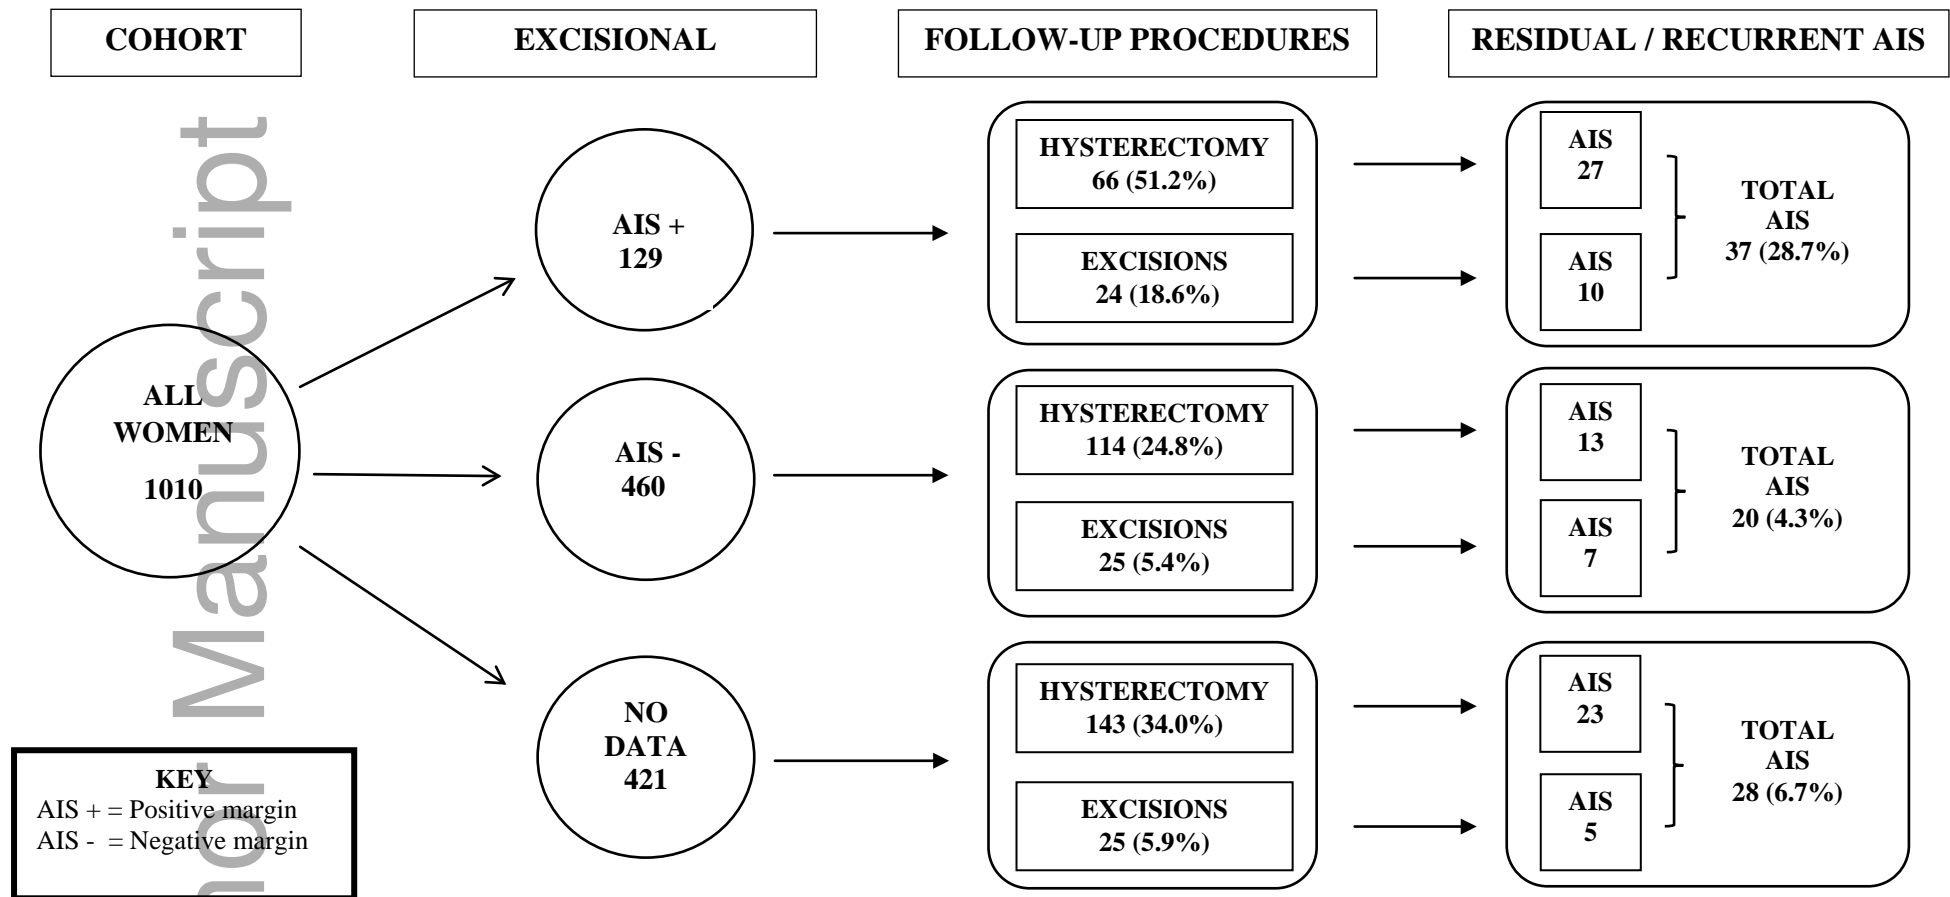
COHORT

EXCISIONAL

FOLLOW-UP PROCEDURES

RESIDUAL / RECURRENT AIS

ALL WOMEN

1010

AIS +
129

AIS -
460

NO DATA
421

HYSTERECTOMY
66 (51.2%)

EXCISIONS
24 (18.6%)

HYSTERECTOMY
114 (24.8%)

EXCISIONS
25 (5.4%)

HYSTERECTOMY
143 (34.0%)

EXCISIONS
25 (5.9%)

AIS
27

AIS
10

TOTAL AIS
37 (28.7%)

AIS
13

AIS
7

TOTAL AIS
20 (4.3%)

AIS
23

AIS
5

TOTAL AIS
28 (6.7%)

KEY
AIS + = Positive margin
AIS - = Negative margin

nor Manuscript